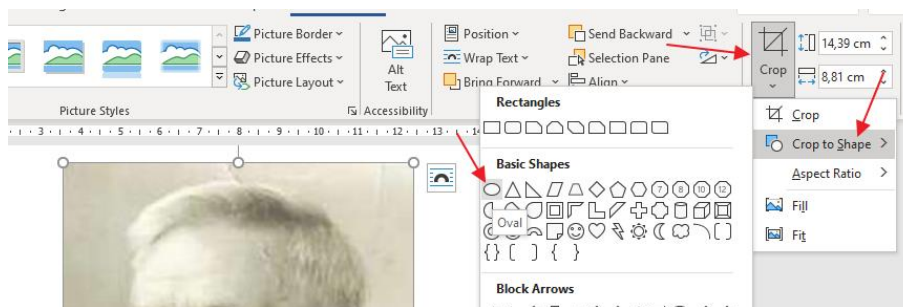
Picture Border
Picture Effects
Picture Layout
Picture Styles
Alt Text
Accessibility
Position
Wrap Text
Bring Forward
Send Backward
Selection Pane
Align
Crop
14,39 cm
8,81 cm
· 3 · 1 · 4 · 1 · 5 · 1 · 6 · 1 · 7 · 1 · 8 · 1 · 9 · 1 · 10 · 1 · 11 · 1 · 12 · 1 · 13 · 1 · 14
Rectangles
Basic Shapes
7 8 10 12
Oval
Block Arrows
Crop
Crop to Shape
Aspect Ratio
Fill
Fit